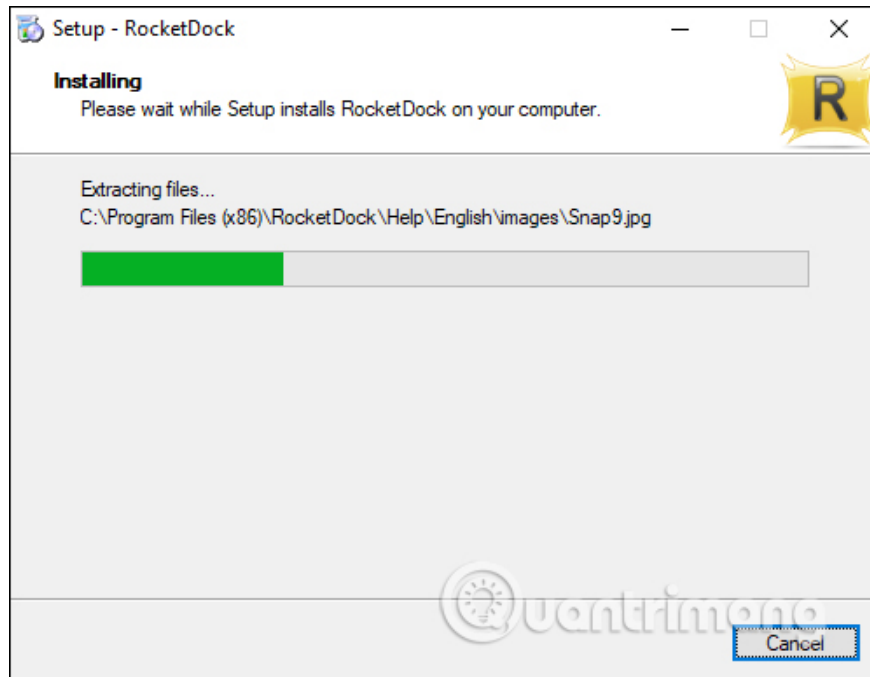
Setup - RocketDock

Installing
Please wait while Setup installs RocketDock on your computer.

R

Extracting files...
C:\Program Files (x86)\RocketDock\Help\English\images\Snap9.jpg

Quantrimang

Cancel